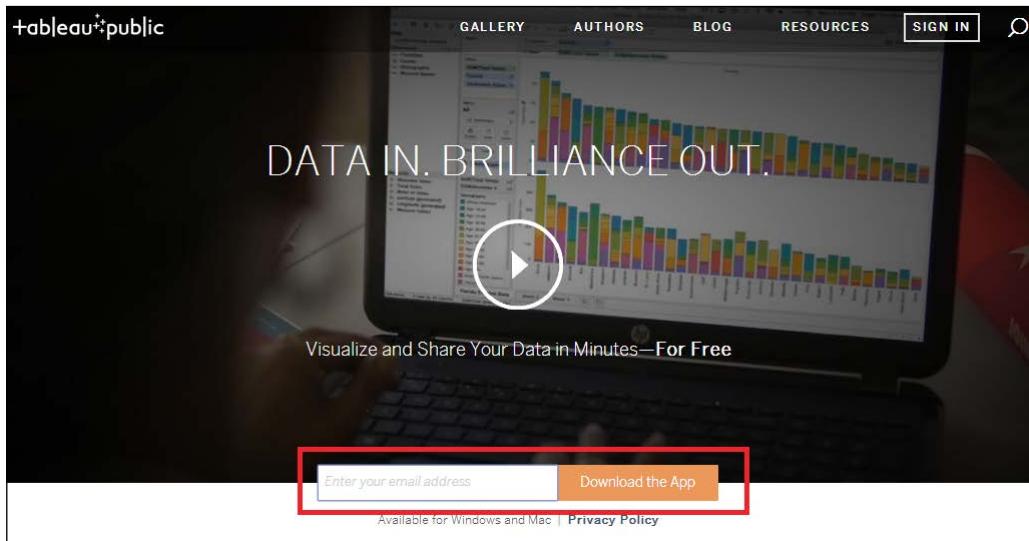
+ableau+public

GALLERY AUTHORS BLOG RESOURCES SIGN IN

DATA IN. BRILLIANCE OUT.

Visualize and Share Your Data in Minutes—For Free

Enter your email address

Download the App

Available for Windows and Mac | Privacy Policy